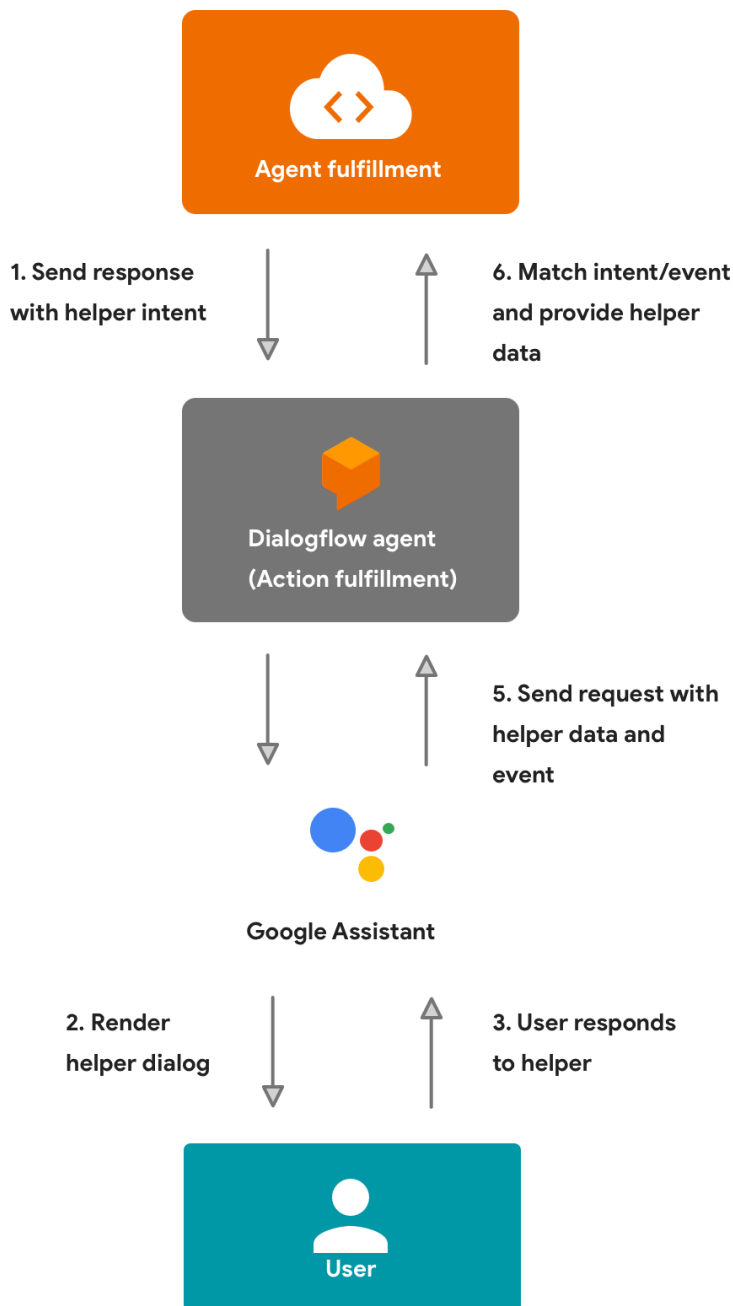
Agent fulfillment

1. Send response with helper intent

6. Match intent/event and provide helper data

Dialogflow agent
(Action fulfillment)

5. Send request with helper data and event

Google Assistant

2. Render helper dialog

3. User responds to helper

User